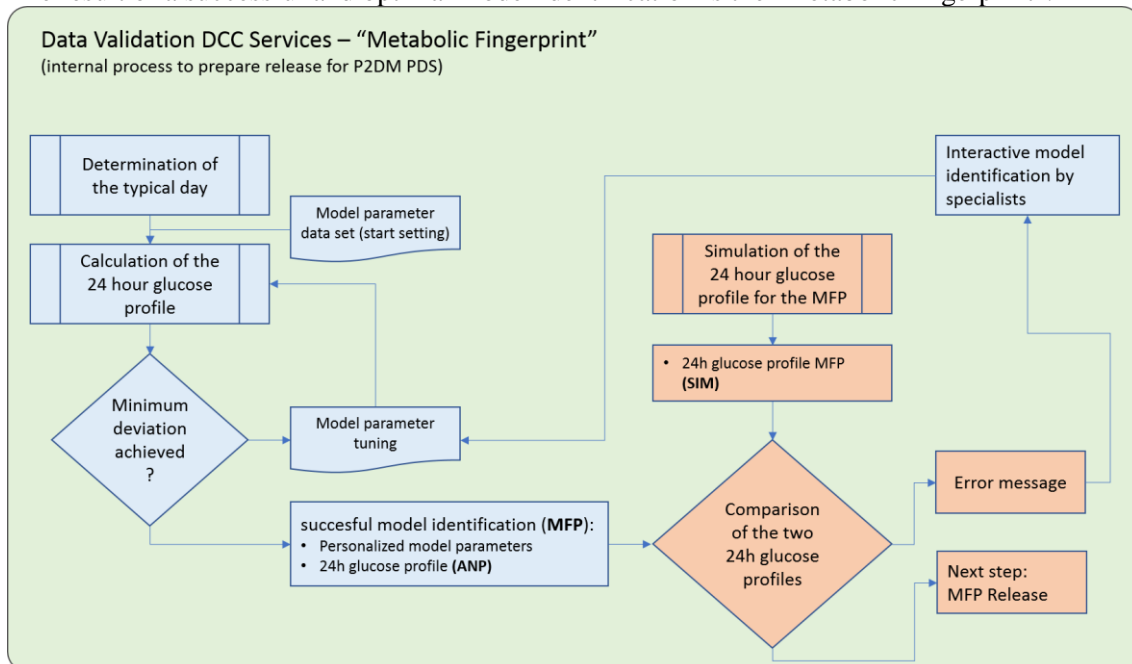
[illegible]

Data Validation DCC Services – "Metabolic Fingerprint"
(internal process to prepare release for P2DM PDS)

Determination of the typical day

Model parameter data set (start setting)

Calculation of the 24 hour glucose profile

Minimum deviation achieved ?

Model parameter tuning

succesful model identification (**MFP**):
• Personalized model parameters
• 24h glucose profile **(ANP)**

Interactive model identification by specialists

Simulation of the 24 hour glucose profile for the MFP

• 24h glucose profile MFP **(SIM)**

Comparison of the two 24h glucose profiles

Error message

Next step: MFP Release